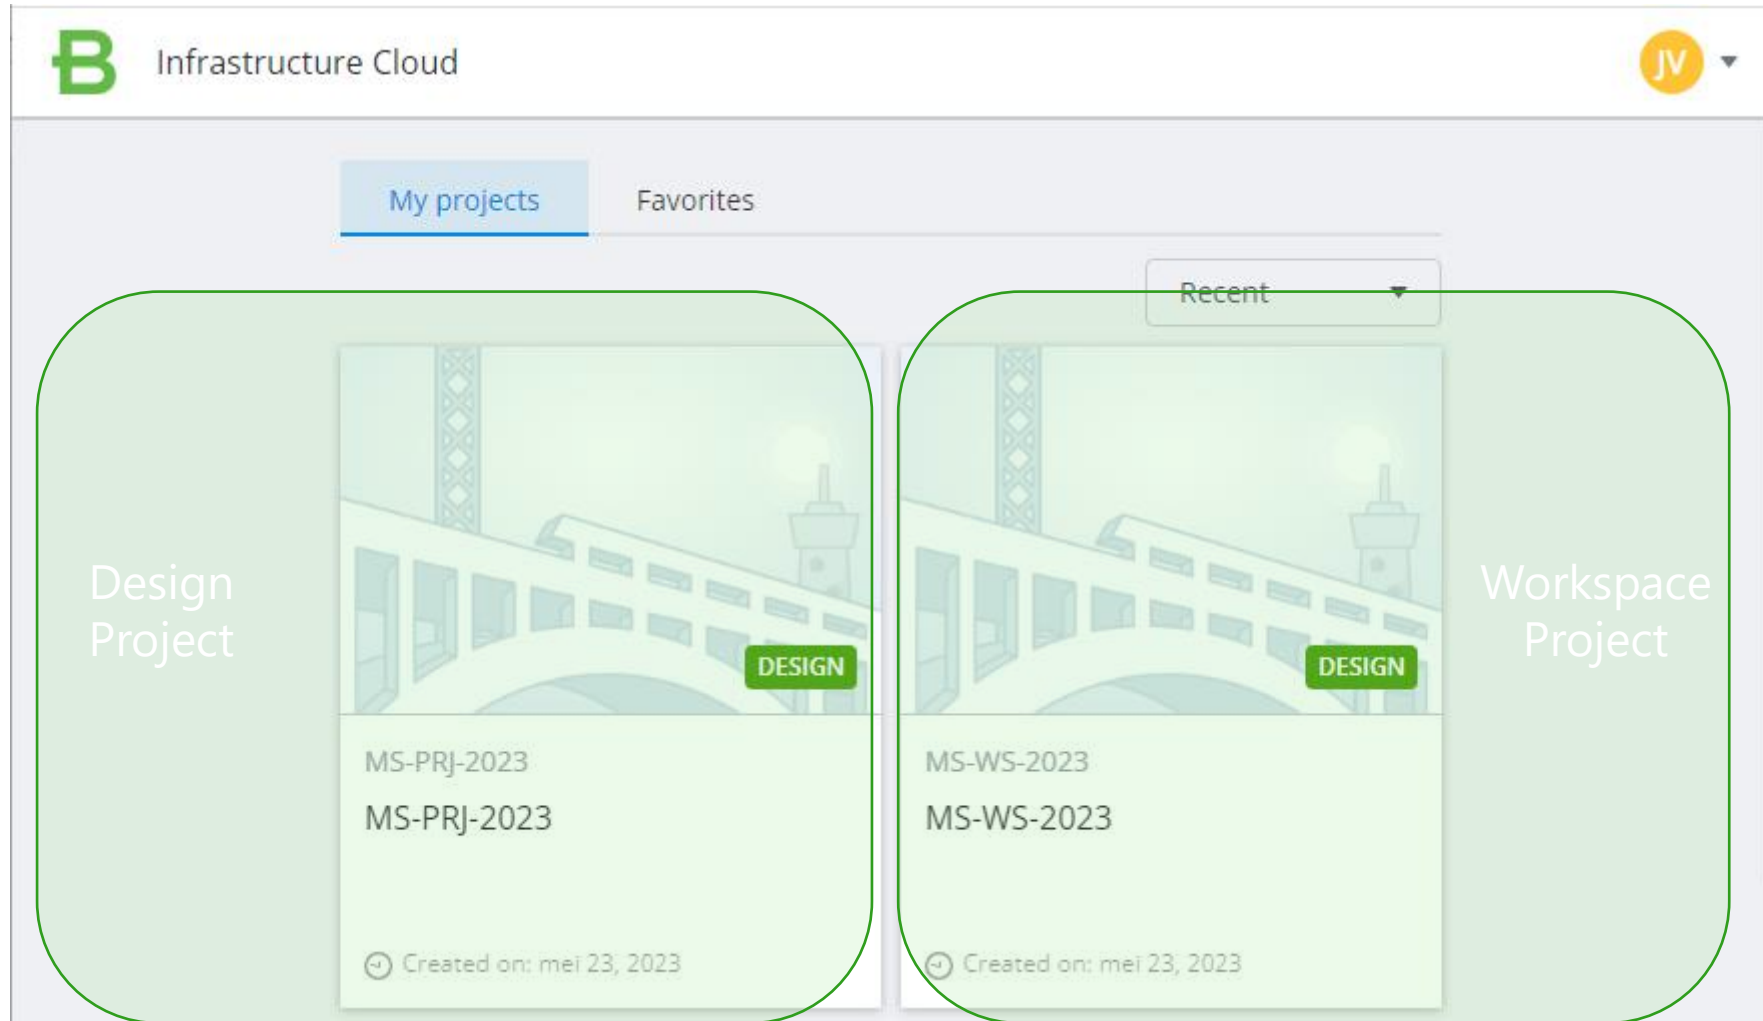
B Infrastructure Cloud

JV

My projects

Favorites

Recent

Design Project

DESIGN

MS-PRJ-2023

MS-PRJ-2023

Created on: mei 23, 2023

DESIGN

MS-WS-2023

MS-WS-2023

Created on: mei 23, 2023

Workspace Project